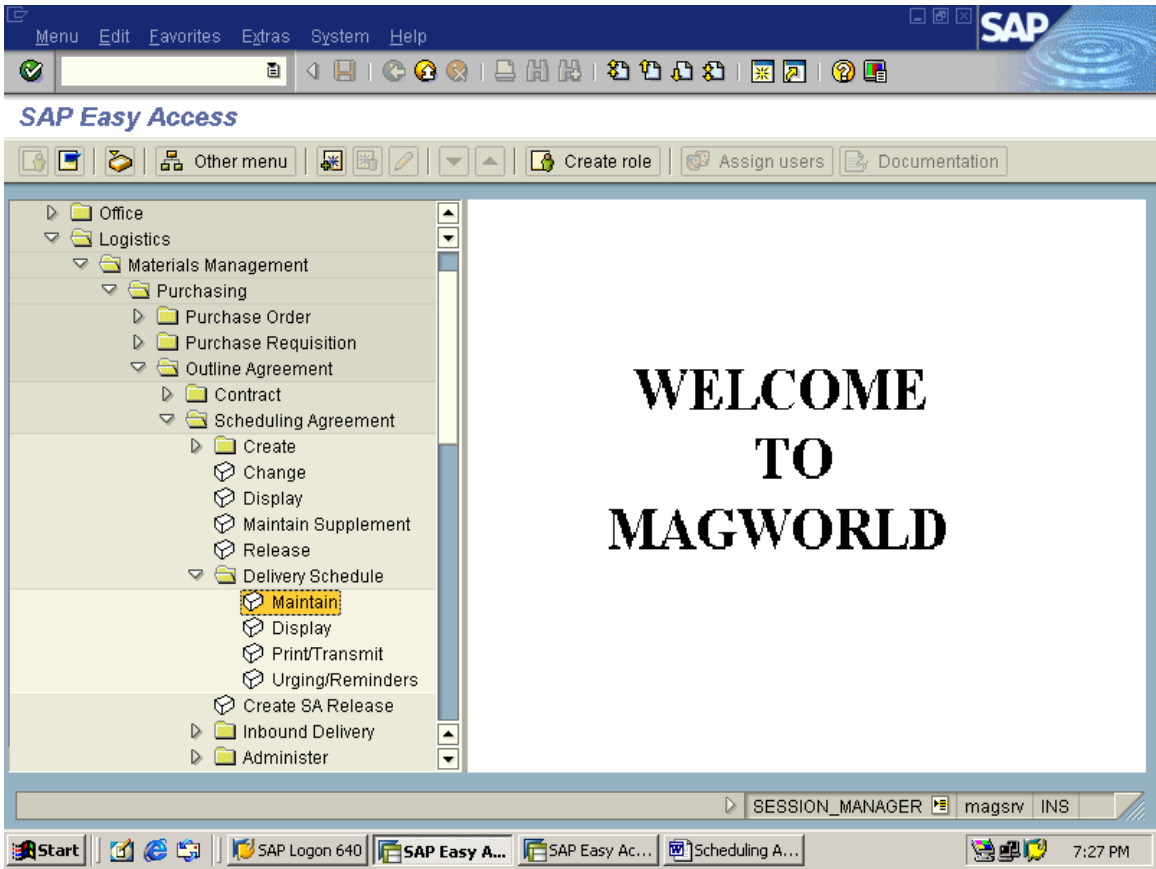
Menu Edit Favorites Extras System Help

SAP

SAP Easy Access

Other menu Create role Assign users Documentation

Office
Logistics
Materials Management
Purchasing
Purchase Order
Purchase Requisition
Outline Agreement
Contract
Scheduling Agreement
Create
Change
Display
Maintain Supplement
Release
Delivery Schedule
Maintain
Display
Print/Transmit
Urging/Reminders
Create SA Release
Inbound Delivery
Administer

WELCOME
TO
MAGWORLD

SESSION_MANAGER magsrv INS

Start SAP Logon 640 SAP Easy A... SAP Easy Ac... Scheduling A... 7:27 PM